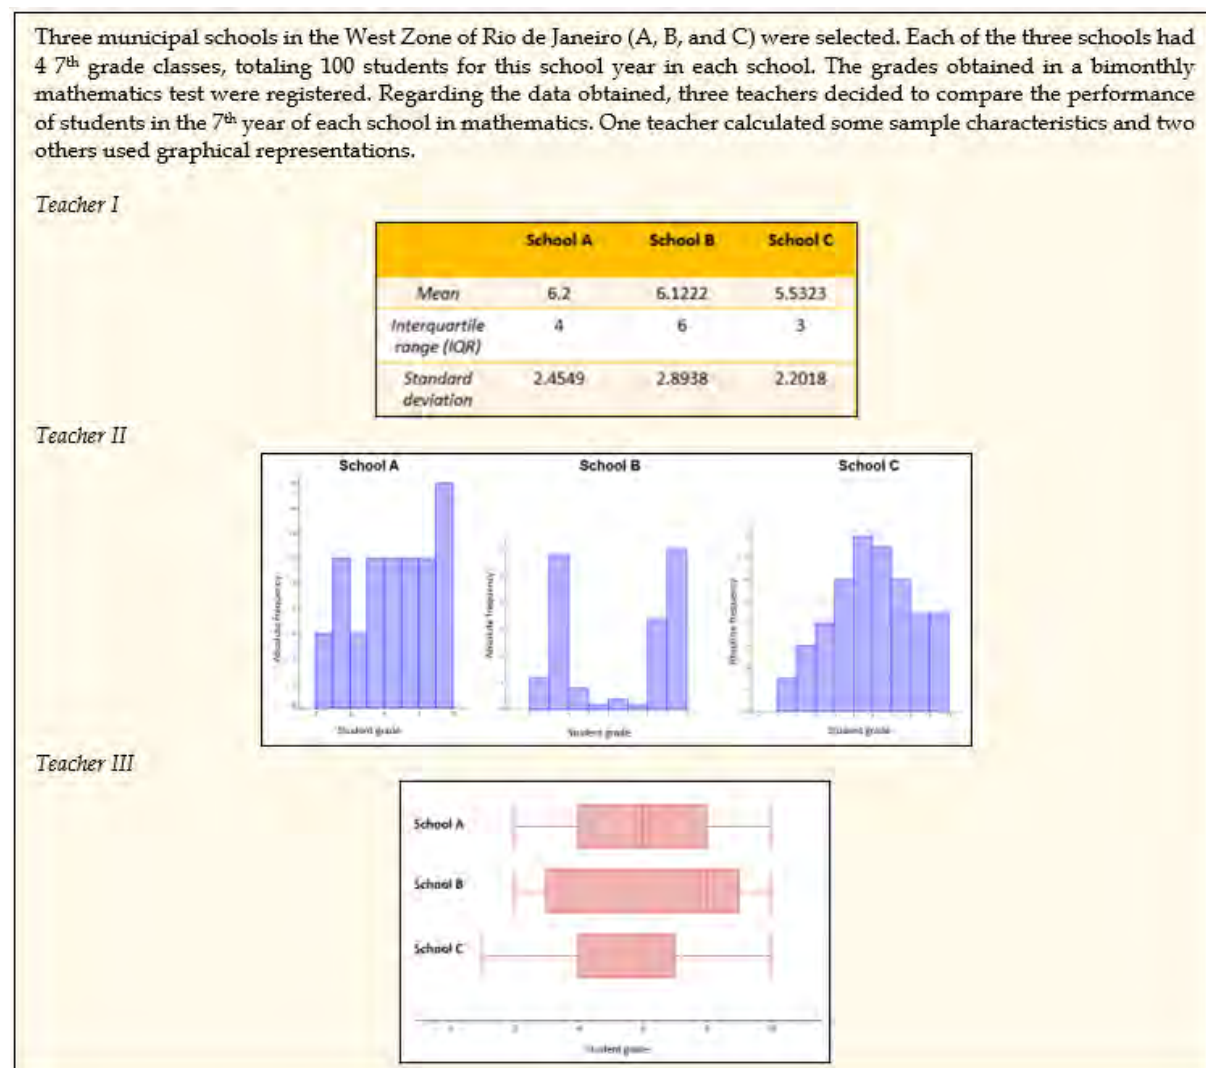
Three municipal schools in the West Zone of Rio de Janeiro (A, B, and C) were selected. Each of the three schools had 4 7$^{th}$ grade classes, totaling 100 students for this school year in each school. The grades obtained in a bimonthly mathematics test were registered. Regarding the data obtained, three teachers decided to compare the performance of students in the 7$^{th}$ year of each school in mathematics. One teacher calculated some sample characteristics and two others used graphical representations.

Teacher I

| | School A | School B | School C |
|---|---|---|---|
| Mean | 6.2 | 6.1222 | 5.5323 |
| Interquartile range (IQR) | 4 | 6 | 3 |
| Standard deviation | 2.4549 | 2.8938 | 2.2018 |

Teacher II

School A
Absolute frequency
Student grade

School B
Absolute frequency
Student grade

School C
Absolute frequency
Student grade

Teacher III

School A
School B
School C
Student grade